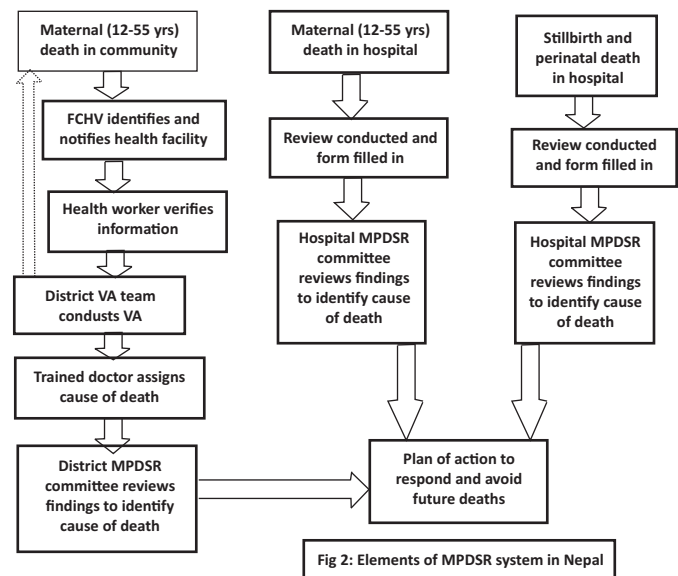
Maternal (12-55 yrs) death in community

FCHV identifies and notifies health facility

Health worker verifies information

District VA team condusts VA

Trained doctor assigns cause of death

District MPDSR committee reviews findings to identify cause of death

Maternal (12-55 yrs) death in hospital

Review conducted and form filled in

Hospital MPDSR committee reviews findings to identify cause of death

Stillbirth and perinatal death in hospital

Review conducted and form filled in

Hospital MPDSR committee reviews findings to identify cause of death

Plan of action to respond and avoid future deaths

Fig 2: Elements of MPDSR system in Nepal